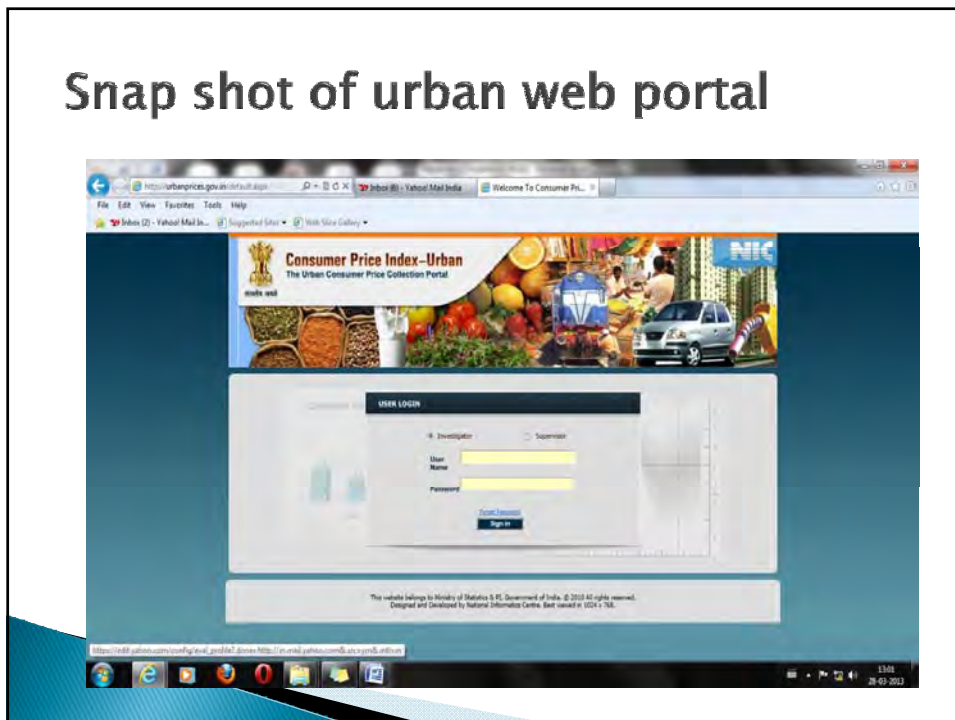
Snap shot of urban web portal

http://urbanprices.gov.in/default.aspx

Inbox (6) - Yahoo! Mail India

Welcome To Consumer Pri...

File Edit View Favorites Tools Help

Inbox (2) - Yahoo! Mail In... Suggested Sites Web Slice Gallery

Consumer Price Index-Urban

The Urban Consumer Price Collection Portal

सत्यमेव जयते

NIC

USER LOGIN

Investigator

Supervisor

User Name

Password

Forgot Password

Sign in

This website belongs to Ministry of Statistics & PI, Government of India. © 2010 All rights reserved. Designed and Developed by National Informatics Centre. Best viewed in 1024 x 768.

https://edit.yahoo.com/config/eval_profile?.done=http://in.mid.yahoo.com&.src=ym&.intl=in

13:01
28-03-2013